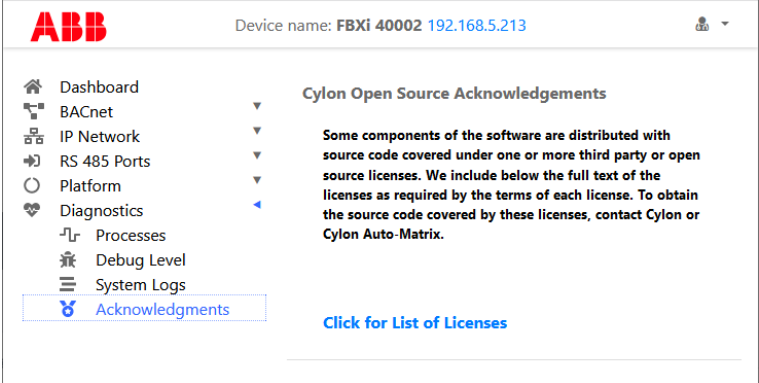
ABB

Device name: FBXi 40002 192.168.5.213

Dashboard
BACnet
IP Network
RS 485 Ports
Platform
Diagnostics
Processes
Debug Level
System Logs
Acknowledgments

Cylon Open Source Acknowledgements

Some components of the software are distributed with source code covered under one or more third party or open source licenses. We include below the full text of the licenses as required by the terms of each license. To obtain the source code covered by these licenses, contact Cylon or Cylon Auto-Matrix.

Click for List of Licenses